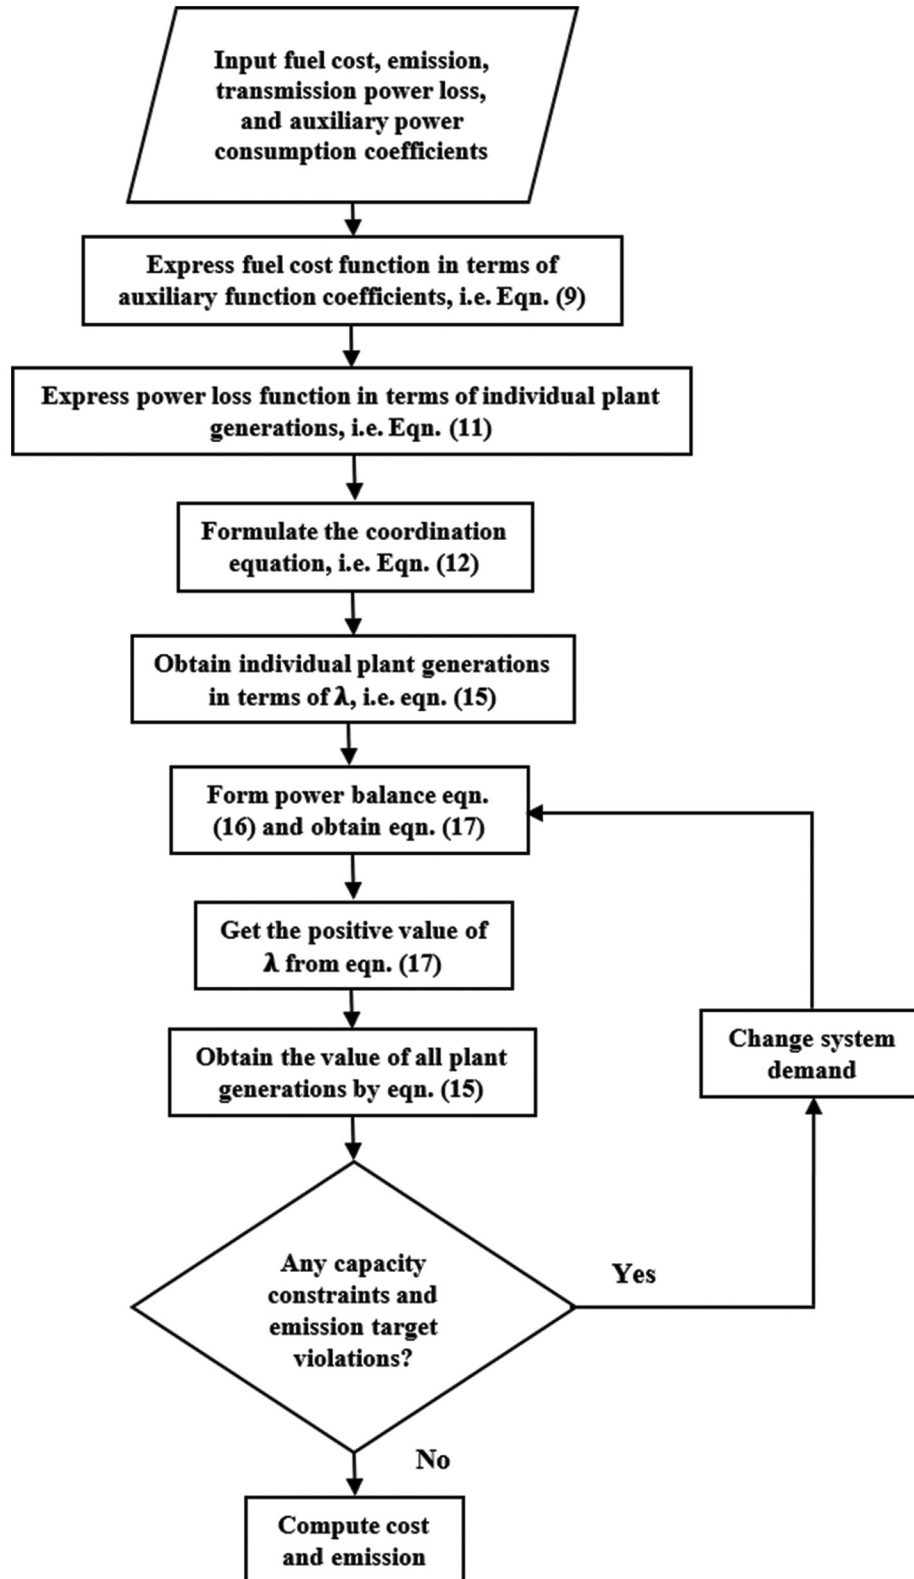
Input fuel cost, emission, transmission power loss, and auxiliary power consumption coefficients

Express fuel cost function in terms of auxiliary function coefficients, i.e. Eqn. (9)

Express power loss function in terms of individual plant generations, i.e. Eqn. (11)

Formulate the coordination equation, i.e. Eqn. (12)

Obtain individual plant generations in terms of $\lambda$, i.e. eqn. (15)

Form power balance eqn. (16) and obtain eqn. (17)

Get the positive value of $\lambda$ from eqn. (17)

Obtain the value of all plant generations by eqn. (15)

Change system demand

Any capacity constraints and emission target violations?

Yes

No

Compute cost and emission